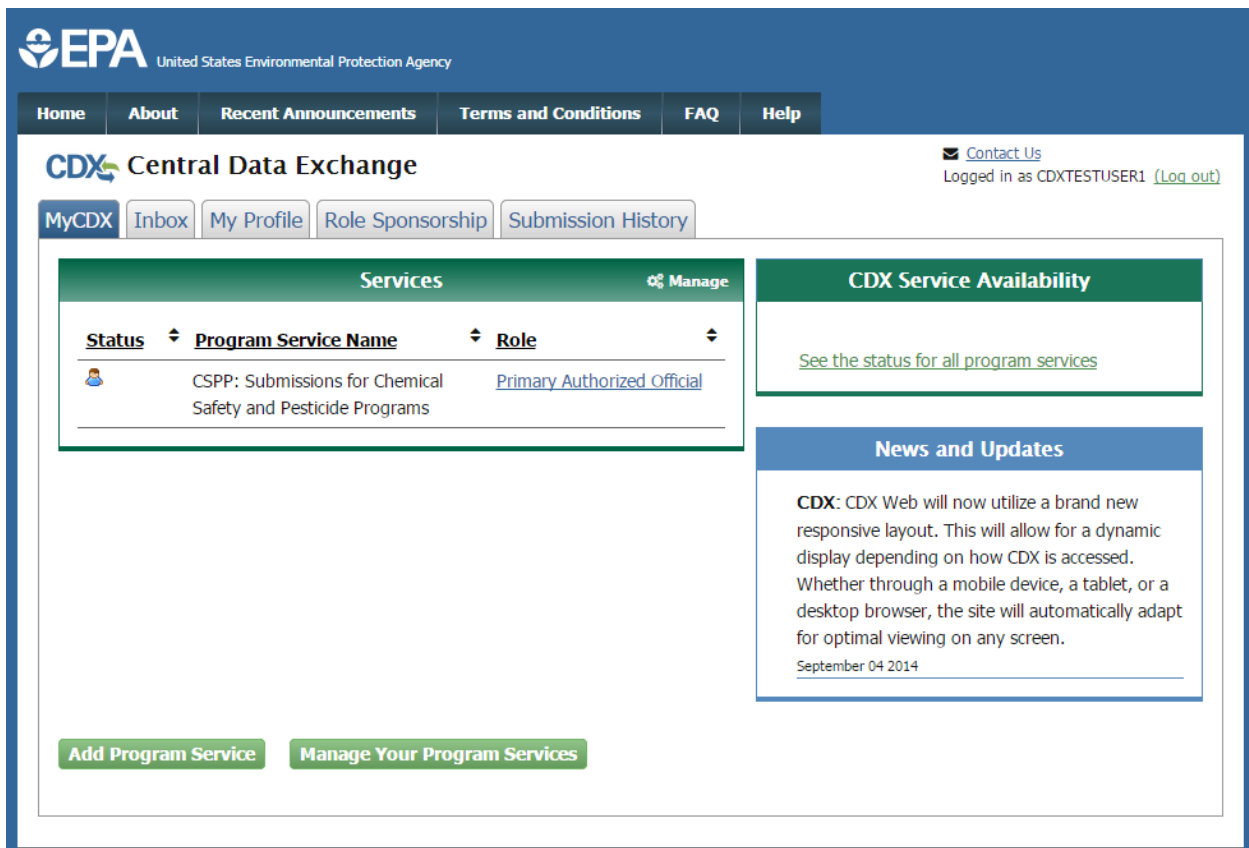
EPA United States Environmental Protection Agency

Home | About | Recent Announcements | Terms and Conditions | FAQ | Help

CDX Central Data Exchange

Contact Us
Logged in as CDXTESTUSER1 (Log out)

MyCDX | Inbox | My Profile | Role Sponsorship | Submission History

Services
Manage

| Status | Program Service Name | Role |
|---|---|---|
| | CSPP: Submissions for Chemical Safety and Pesticide Programs | Primary Authorized Official |

CDX Service Availability

See the status for all program services

News and Updates

CDX: CDX Web will now utilize a brand new responsive layout. This will allow for a dynamic display depending on how CDX is accessed. Whether through a mobile device, a tablet, or a desktop browser, the site will automatically adapt for optimal viewing on any screen.
September 04 2014

Add Program Service

Manage Your Program Services